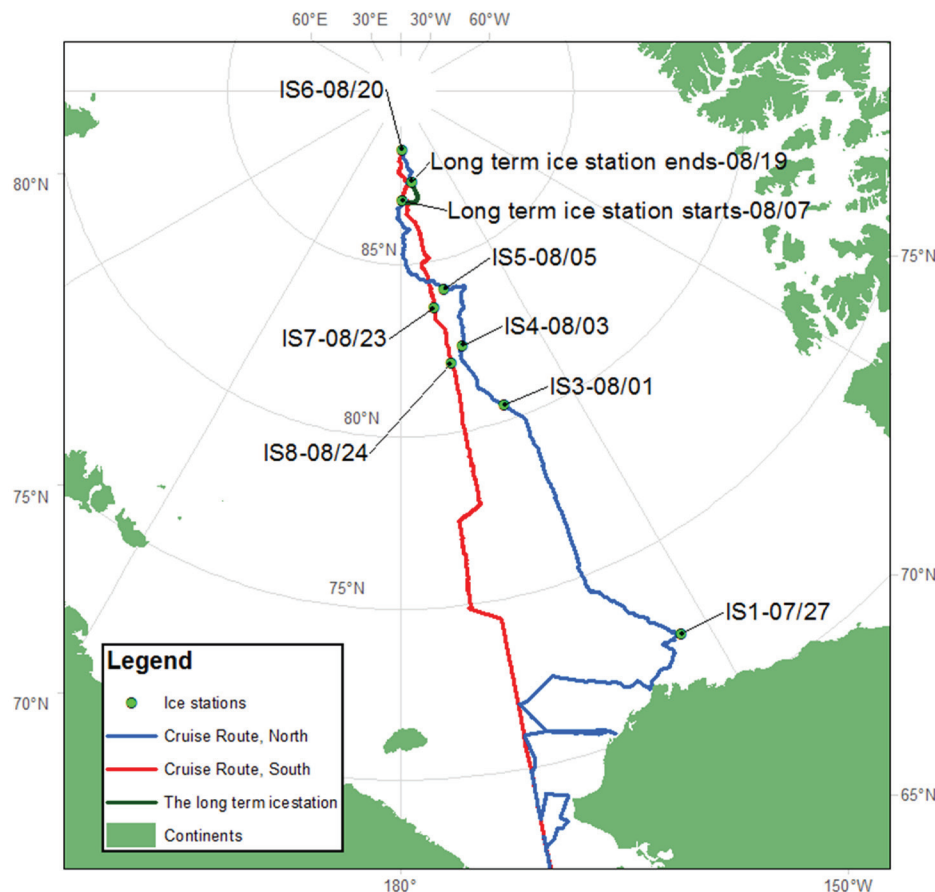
60°E 30°E 30°W 60°W

IS6-08/20
Long term ice station ends-08/19
Long term ice station starts-08/07
80°N
85°N
IS5-08/05
75°N
IS7-08/23
IS4-08/03
IS3-08/01
80°N
IS8-08/24
75°N
70°N
75°N
IS1-07/27

Legend
Ice stations
Cruise Route, North
Cruise Route, South
The long term icestation
Continents

70°N
65°N
180°
150°W